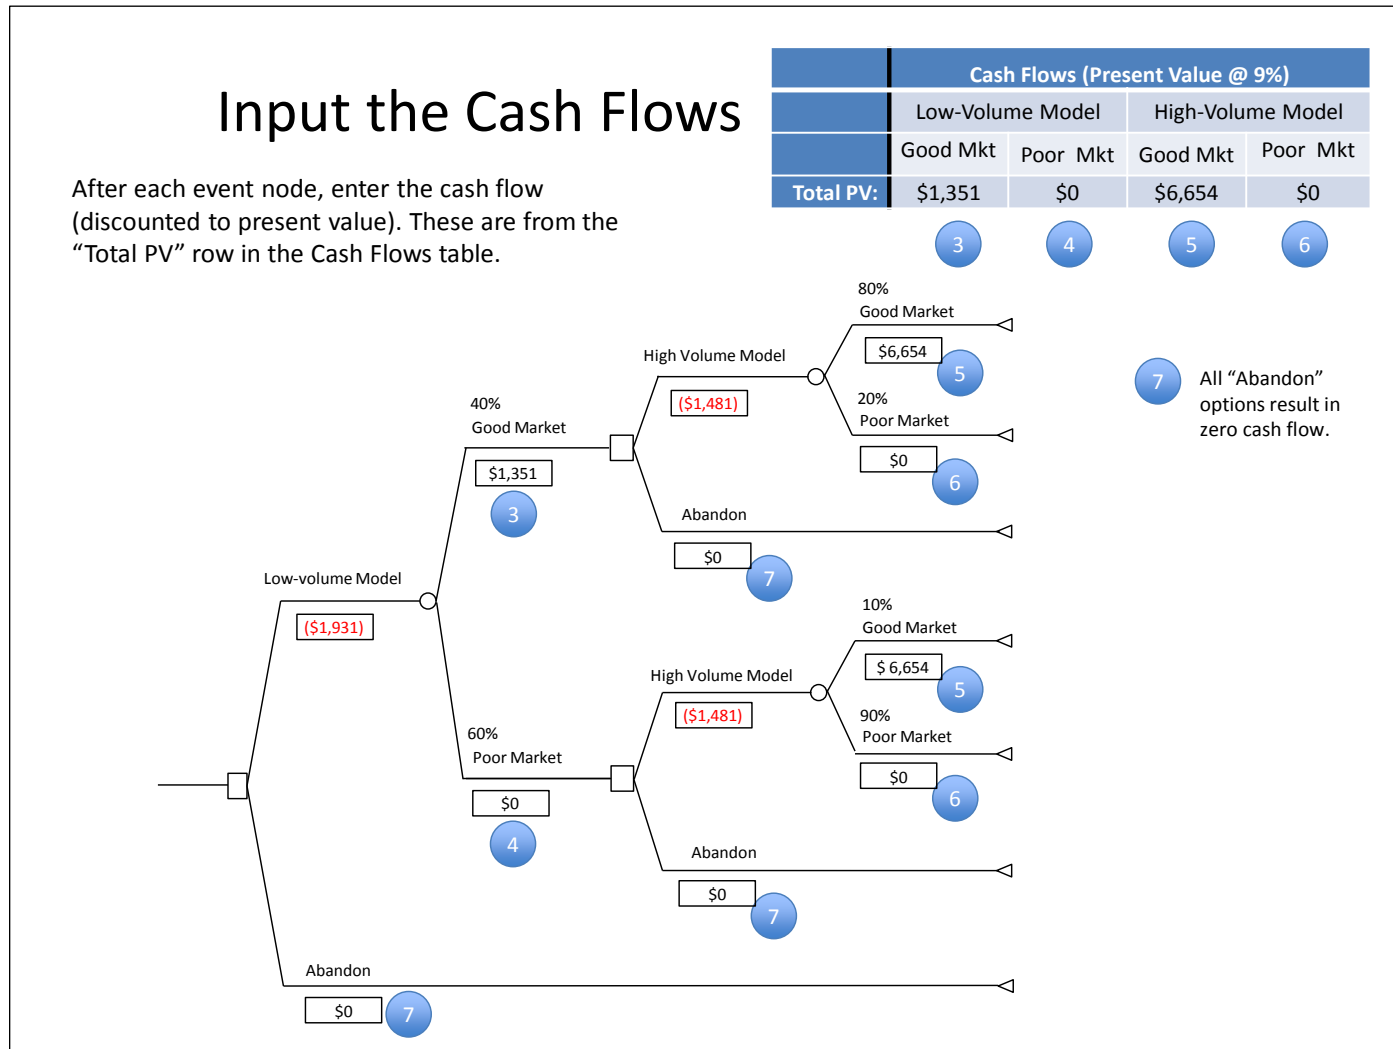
Input the Cash Flows

After each event node, enter the cash flow (discounted to present value). These are from the “Total PV” row in the Cash Flows table.

| | Cash Flows (Present Value @ 9%) | | | |
|---|---|---|---|---|
| | Low-Volume Model | | High-Volume Model | |
| | Good Mkt | Poor Mkt | Good Mkt | Poor Mkt |
| Total PV: | $1,351 | $0 | $6,654 | $0 |

3 4 5 6

80%
Good Market
$6,654
5
High Volume Model
($1,481)
20%
Poor Market
$0
6
40%
Good Market
$1,351
3
Abandon
$0
7

7 All “Abandon” options result in zero cash flow.

Low-volume Model
($1,931)
10%
Good Market
$ 6,654
5
High Volume Model
($1,481)
90%
Poor Market
$0
6
60%
Poor Market
$0
4
Abandon
$0
7
Abandon
$0
7